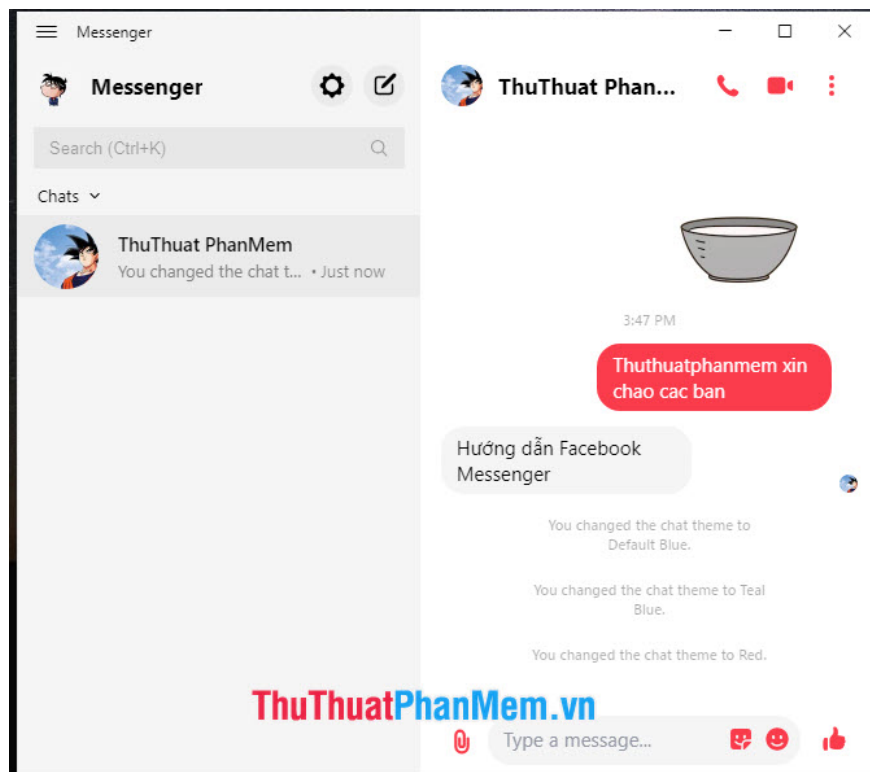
Messenger

Messenger

Search (Ctrl+K)

Chats

ThuThuat PhanMem
You changed the chat t... • Just now

ThuThuat Phan...

3:47 PM

Thuthuatphanmem xin chao cac ban

Hướng dẫn Facebook Messenger

You changed the chat theme to Default Blue.

You changed the chat theme to Teal Blue.

You changed the chat theme to Red.

ThuThuatPhanMem.vn

Type a message...